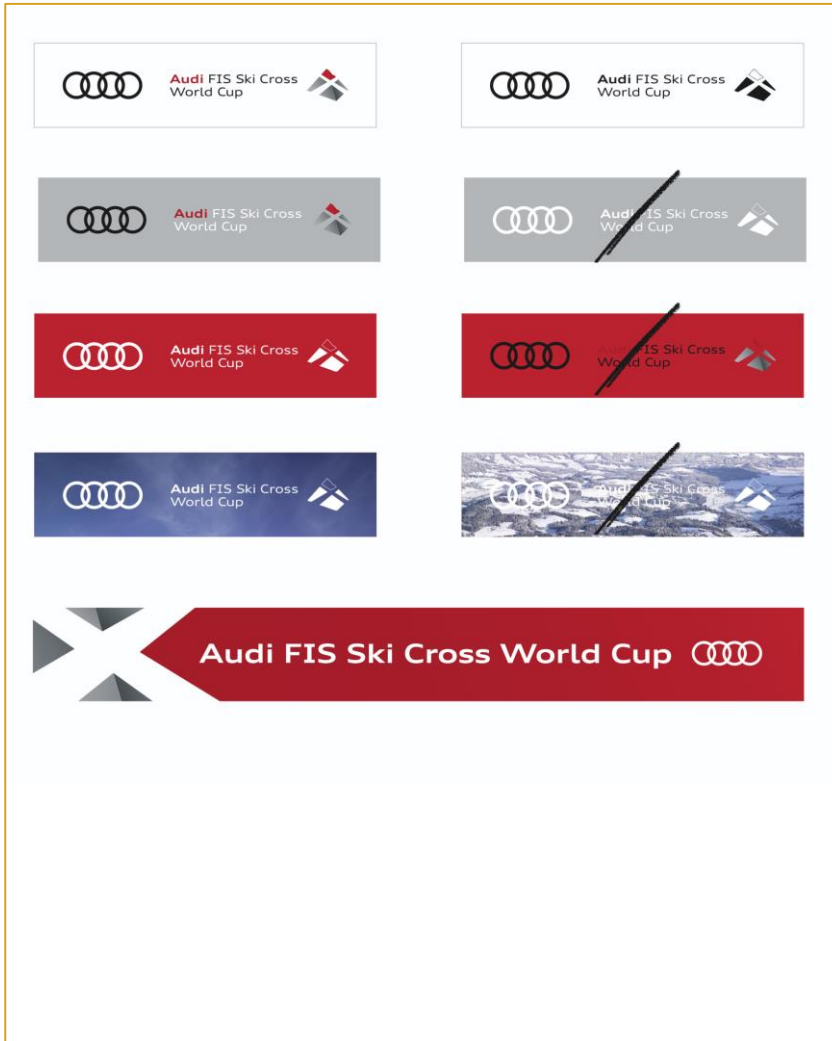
Audi FIS Ski Cross World Cup

Audi FIS Ski Cross World Cup

Audi FIS Ski Cross World Cup

Audi FIS Ski Cross World Cup

Audi FIS Ski Cross World Cup

Audi FIS Ski Cross World Cup

Audi FIS Ski Cross World Cup

Audi FIS Ski Cross World Cup

Audi FIS Ski Cross World Cup